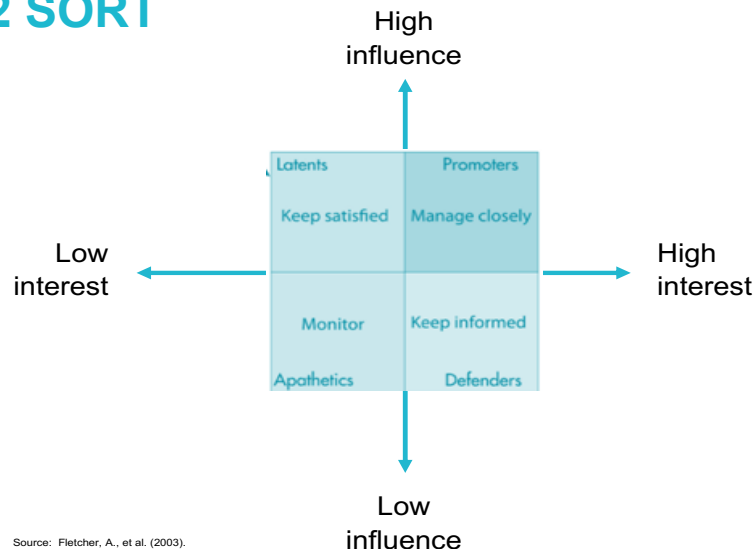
2 SORT

High influence

Latents

Keep satisfied

Promoters

Manage closely

Low interest

High interest

Monitor

Apathetics

Keep informed

Defenders

Low influence

Source: Fletcher, A., et al. (2003).